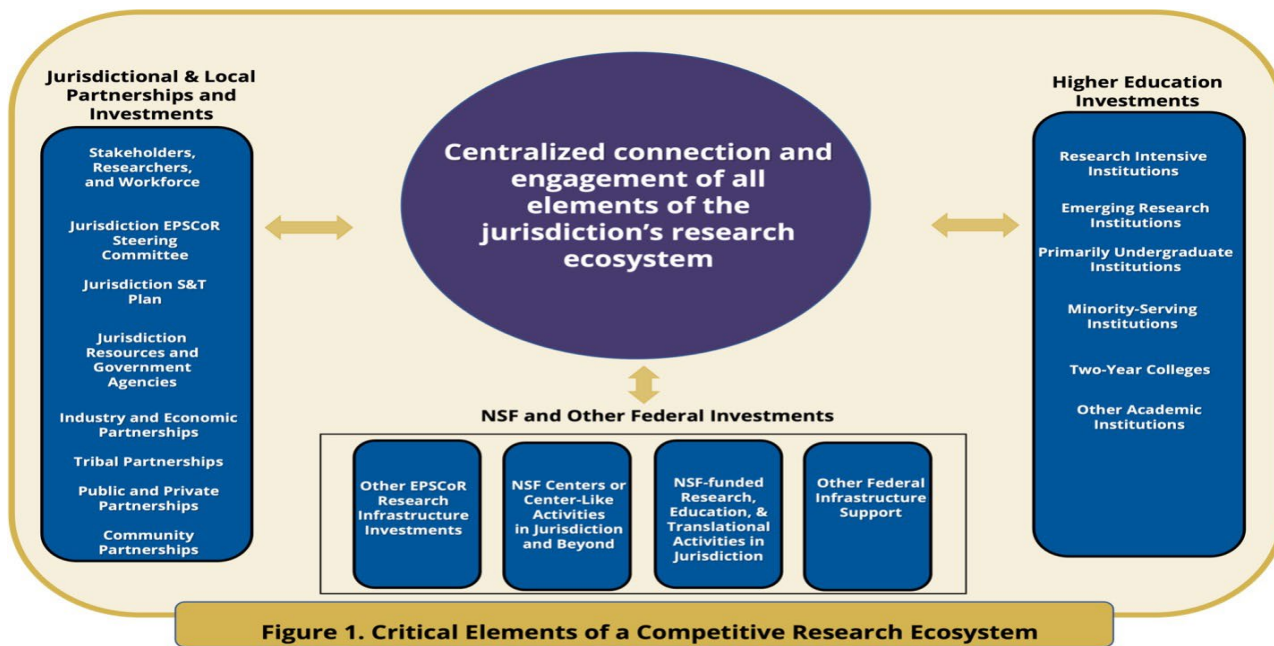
Jurisdictional & Local Partnerships and Investments

Stakeholders, Researchers, and Workforce

Jurisdiction EPSCoR Steering Committee

Jurisdiction S&T Plan

Jurisdiction Resources and Government Agencies

Industry and Economic Partnerships

Tribal Partnerships

Public and Private Partnerships

Community Partnerships

Centralized connection and engagement of all elements of the jurisdiction's research ecosystem

Higher Education Investments

Research Intensive Institutions

Emerging Research Institutions

Primarily Undergraduate Institutions

Minority-Serving Institutions

Two-Year Colleges

Other Academic Institutions

NSF and Other Federal Investments

Other EPSCoR Research Infrastructure Investments

NSF Centers or Center-Like Activities in Jurisdiction and Beyond

NSF-funded Research, Education, & Translational Activities in Jurisdiction

Other Federal Infrastructure Support

Figure 1. Critical Elements of a Competitive Research Ecosystem